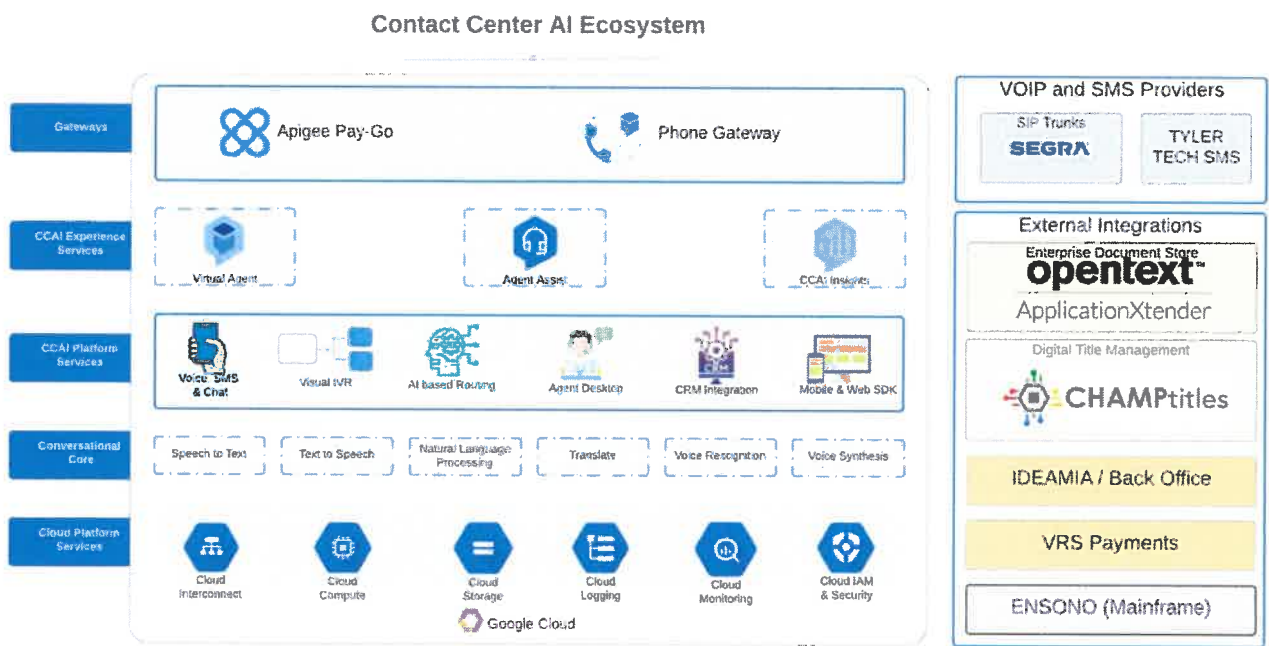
Contact Center AI Ecosystem

Gateways

Apigee Pay-Go

Phone Gateway

CCAI Experience Services

Virtual Agent

Agent Assist

CCAI Insights

CCAI Platform Services

Voice, SMS & Chat

Visual IVR

AI based Routing

Agent Desktop

CRM Integration

Mobile & Web SDK

Conversational Core

Speech to Text

Text to Speech

Natural Language Processing

Translate

Voice Recognition

Voice Synthesis

Cloud Platform Services

Cloud Interconnect

Cloud Compute

Cloud Storage

Cloud Logging

Cloud Monitoring

Cloud IAM & Security

Google Cloud

VOIP and SMS Providers

SIP Trunks

SEGRA

TYLER TECH SMS

External Integrations

Enterprise Document Store

opentext™

ApplicationXtender

Digital Title Management

CHAMPtitles

IDEAMIA / Back Office

VRS Payments

ENSONO (Mainframe)